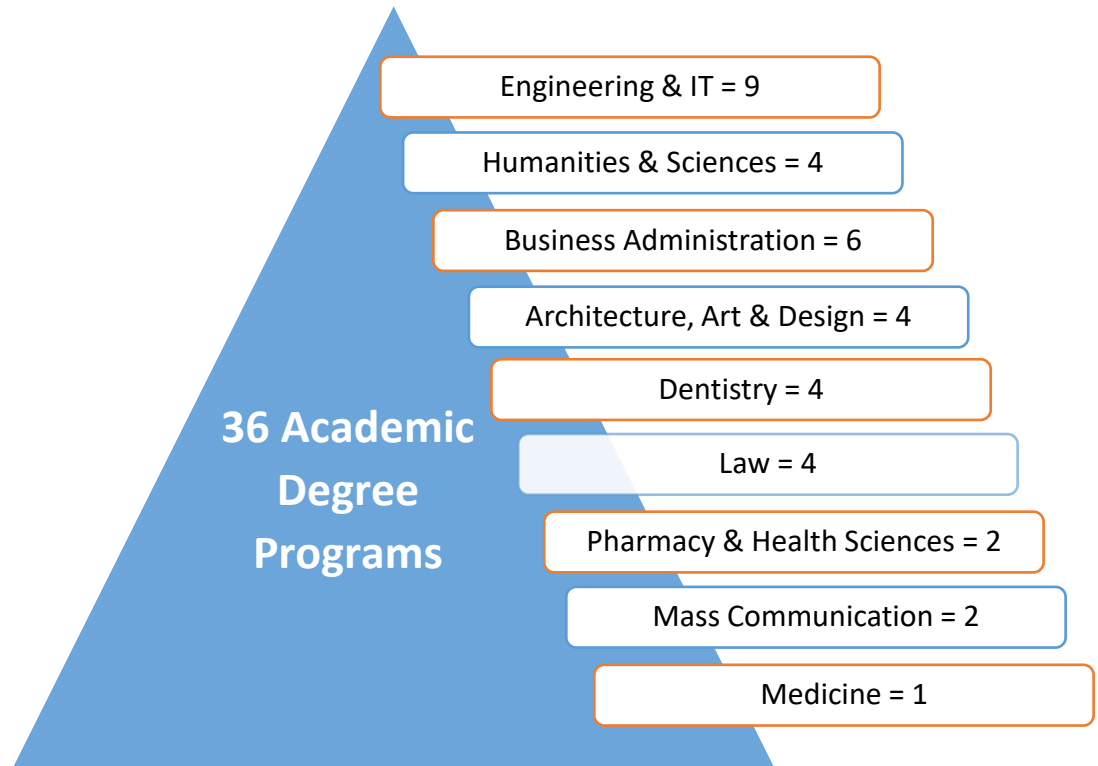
36 Academic Degree Programs

Engineering & IT = 9

Humanities & Sciences = 4

Business Administration = 6

Architecture, Art & Design = 4

Dentistry = 4

Law = 4

Pharmacy & Health Sciences = 2

Mass Communication = 2

Medicine = 1